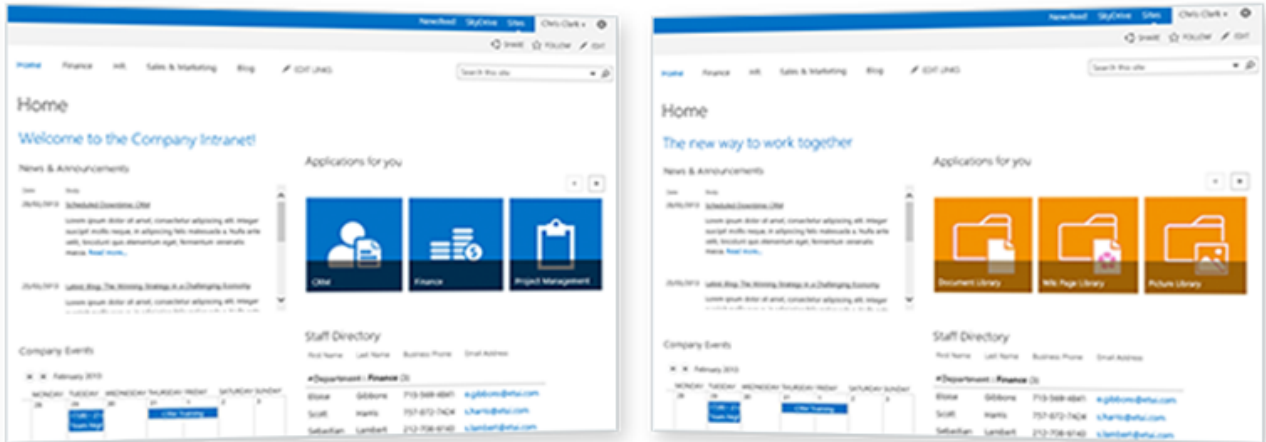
Newsfeed SkyDrive Sites Chris Clark

SHARE FOLLOW EDIT

Home Finance HR Sales & Marketing Blog EDIT LINKS

Search this site

Home

Welcome to the Company Intranet!

News & Announcements

Date Body

26/01/2013 Scheduled Downtime: CRM

Lorem ipsum dolor sit amet, consectetur adipiscing elit. Integer suscipit mollis neque, in adipiscing felis malesuada a. Nulla ante velit, tincidunt quis elementum eget, fermentum venenatis massa. Read more...

25/01/2013 Latest Blog: The Winning Strategy in a Challenging Economy

Lorem ipsum dolor sit amet, consectetur adipiscing elit. Integer

Company Events

February 2013

MONDAY TUESDAY WEDNESDAY THURSDAY FRIDAY SATURDAY SUNDAY

CRM Training

Applications for you

CRM Finance Project Management

Staff Directory

First Name Last Name Business Phone Email Address

Department : Finance (3)

Eloise Gibbons 713-568-4841 e.gibbons@etsi.com

Scott Harris 757-872-7424 s.harris@etsi.com

Sebastian Lambert 212-708-6740 s.lambert@etsi.com

Newsfeed SkyDrive Sites Chris Clark

SHARE FOLLOW EDIT

Home Finance HR Sales & Marketing Blog EDIT LINKS

Search this site

Home

The new way to work together

News & Announcements

Latest Blog: The Winning Strategy in a Challenging Economy

Company Events

February 2013

MONDAY TUESDAY WEDNESDAY THURSDAY FRIDAY SATURDAY SUNDAY

CRM Training

Applications for you

Document Library Wiki Page Library Picture Library

Staff Directory

First Name Last Name Business Phone Email Address

Department : Finance (3)

Eloise Gibbons 713-568-4841 e.gibbons@etsi.com

Scott Harris 757-872-7424 s.harris@etsi.com

Sebastian Lambert 212-708-6740 s.lambert@etsi.com